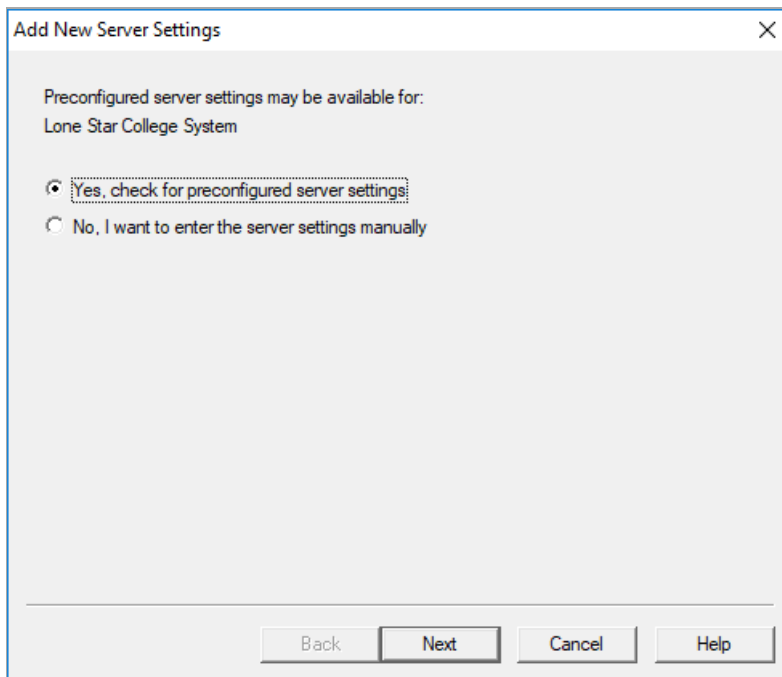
Add New Server Settings

×

Preconfigured server settings may be available for:
Lone Star College System

Yes, check for preconfigured server settings

No, I want to enter the server settings manually

Back

Next

Cancel

Help